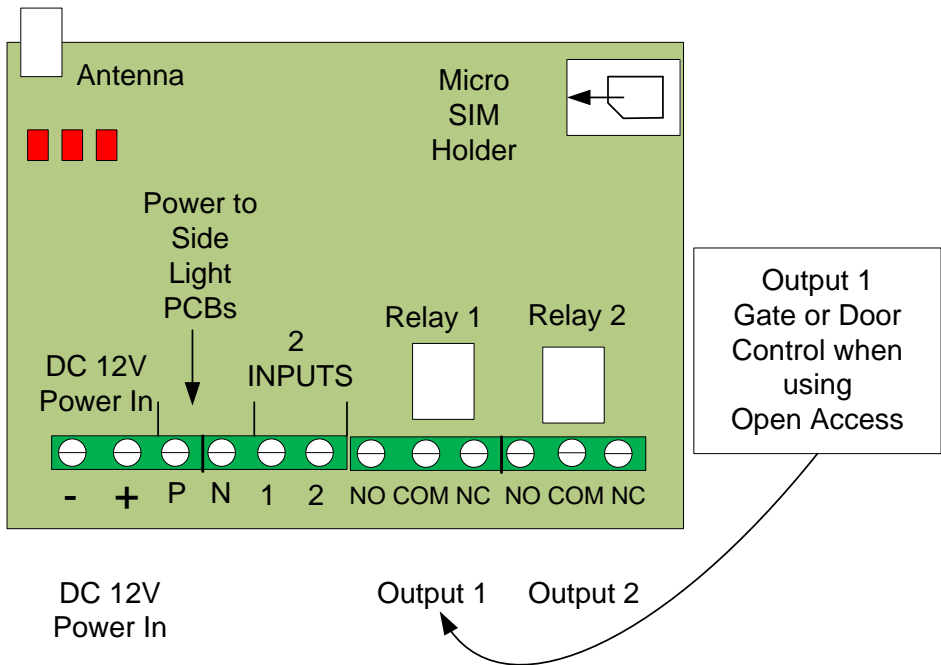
Antenna

Micro SIM Holder

Power to Side Light PCBs

Output 1 Gate or Door Control when using Open Access

Relay 1

Relay 2

DC 12V Power In

2 INPUTS

- + P N 1 2 NO COM NC NO COM NC

DC 12V Power In

Output 1

Output 2